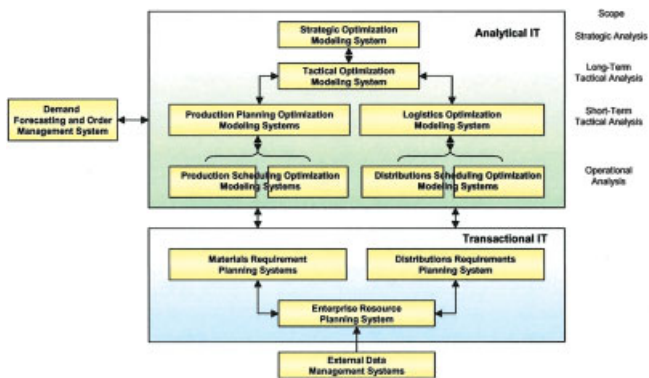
Scope

Analytical IT

Strategic Analysis

Strategic Optimization Modeling System

Tactical Optimization Modeling System

Long-Term Tactical Analysis

Demand Forecasting and Order Management System

Production Planning Optimization Modeling Systems

Logistics Optimization Modeling System

Short-Term Tactical Analysis

Production Scheduling Optimization Modeling Systems

Distributions Scheduling Optimization Modeling Systems

Operational Analysis

Transactional IT

Materials Requirement Planning Systems

Distributions Requirements Planning System

Enterprise Resource Planning System

External Data Management Systems